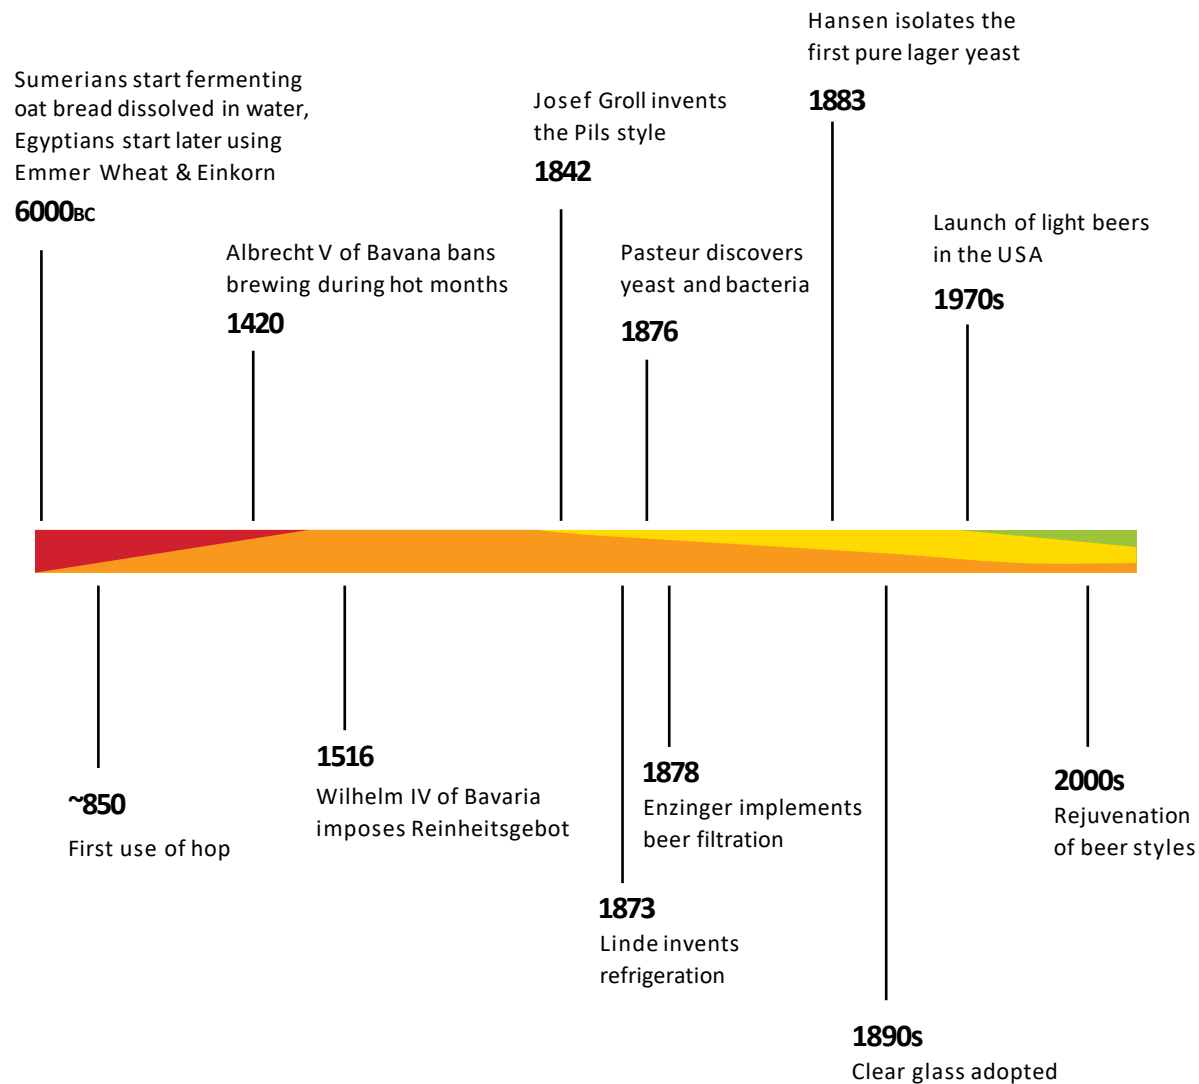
Sumerians start fermenting oat bread dissolved in water, Egyptians start later using Emmer Wheat & Einkorn
6000BC

Albrecht V of Bavana bans brewing during hot months
1420

Josef Groll invents the Pils style
1842

Pasteur discovers yeast and bacteria
1876

Hansen isolates the first pure lager yeast
1883

Launch of light beers in the USA
1970s

~850
First use of hop

1516
Wilhelm IV of Bavaria imposes Reinheitsgebot

1873
Linde invents refrigeration

1878
Enzinger implements beer filtration

1890s
Clear glass adopted

2000s
Rejuvenation of beer styles